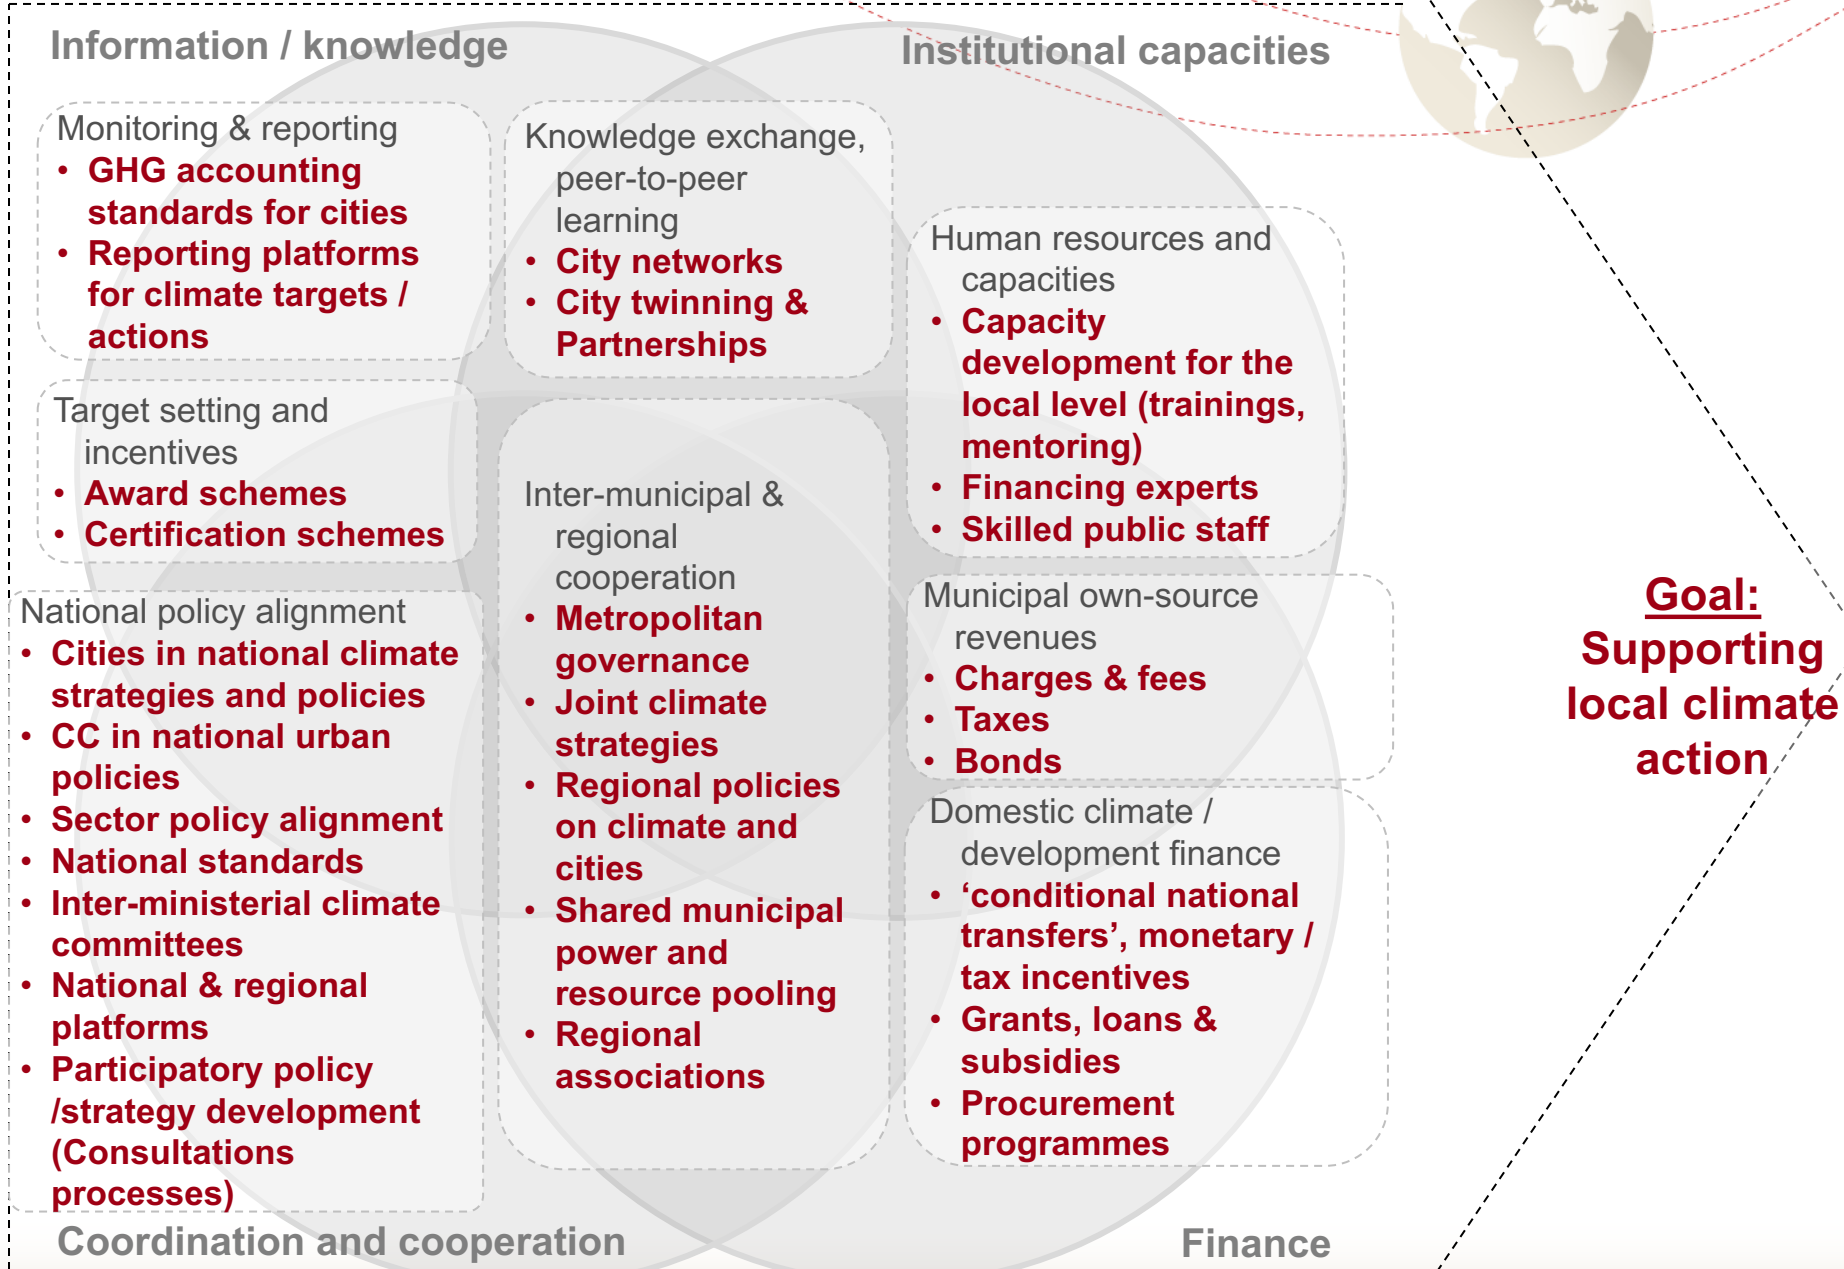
Information / knowledge

Institutional capacities

Monitoring & reporting
• GHG accounting standards for cities
• Reporting platforms for climate targets / actions

Knowledge exchange, peer-to-peer learning
• City networks
• City twinning & Partnerships

Human resources and capacities
• Capacity development for the local level (trainings, mentoring)
• Financing experts
• Skilled public staff

Target setting and incentives
• Award schemes
• Certification schemes

Inter-municipal & regional cooperation
• Metropolitan governance
• Joint climate strategies
• Regional policies on climate and cities
• Shared municipal power and resource pooling
• Regional associations

National policy alignment
• Cities in national climate strategies and policies
• CC in national urban policies
• Sector policy alignment
• National standards
• Inter-ministerial climate committees
• National & regional platforms
• Participatory policy /strategy development (Consultations processes)

Municipal own-source revenues
• Charges & fees
• Taxes
• Bonds

Domestic climate / development finance
• ‘conditional national transfers’, monetary / tax incentives
• Grants, loans & subsidies
• Procurement programmes

Goal: Supporting local climate action

Coordination and cooperation

Finance